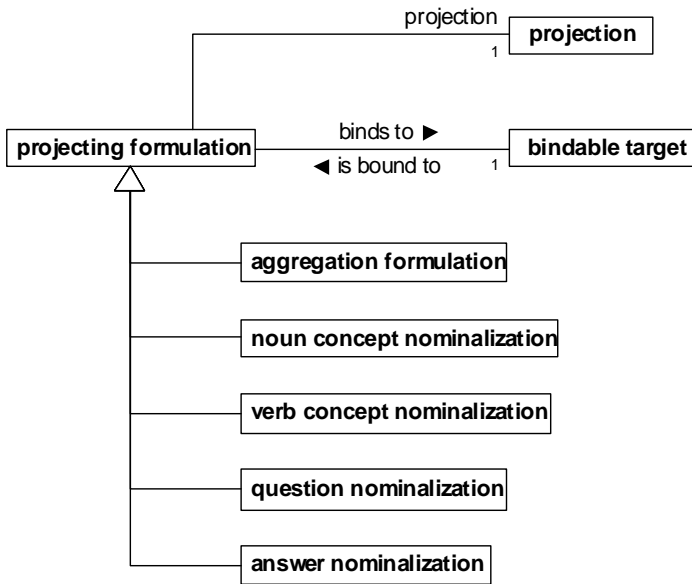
projection
1
projection

projecting formulation

binds to ►
◄ is bound to
1
bindable target

aggregation formulation

noun concept nominalization

verb concept nominalization

question nominalization

answer nominalization